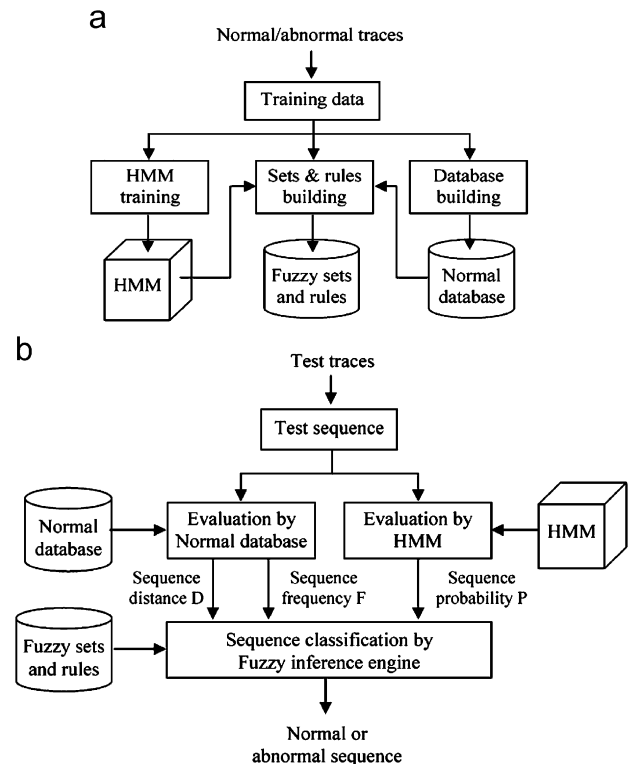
a

Normal/abnormal traces

Training data

HMM training

Sets & rules building

Database building

HMM

Fuzzy sets and rules

Normal database

b

Test traces

Test sequence

Normal database

Evaluation by Normal database

Evaluation by HMM

HMM

Sequence distance D

Sequence frequency F

Sequence probability P

Fuzzy sets and rules

Sequence classification by Fuzzy inference engine

Normal or abnormal sequence